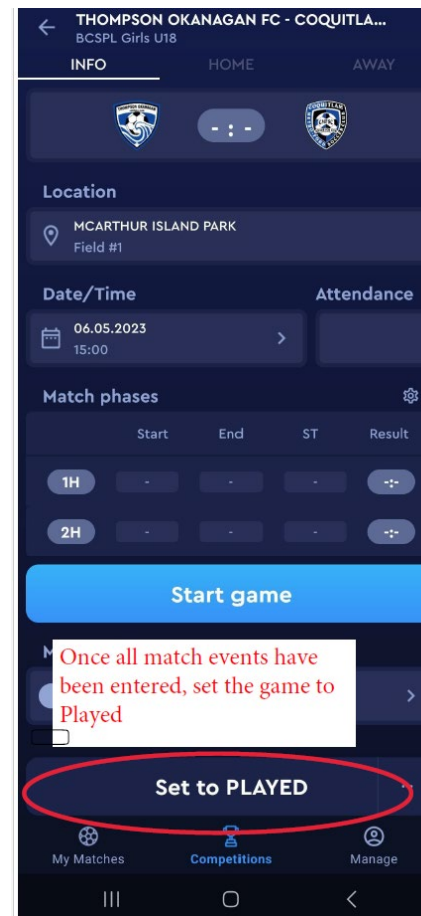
THOMPSON OKANAGAN FC - COQUITLA...
BCSPL Girls U18

INFO HOME AWAY

- : -

Location

MCARTHUR ISLAND PARK
Field #1

Date/Time

06.05.2023
15:00

Attendance

Match phases

| | Start | End | ST | Result |
|---|---|---|---|---|
| 1H | - | - | - | -:- |
| 2H | - | - | - | -:- |

Start game

M

Once all match events have been entered, set the game to Played

Set to PLAYED

My Matches Competitions Manage